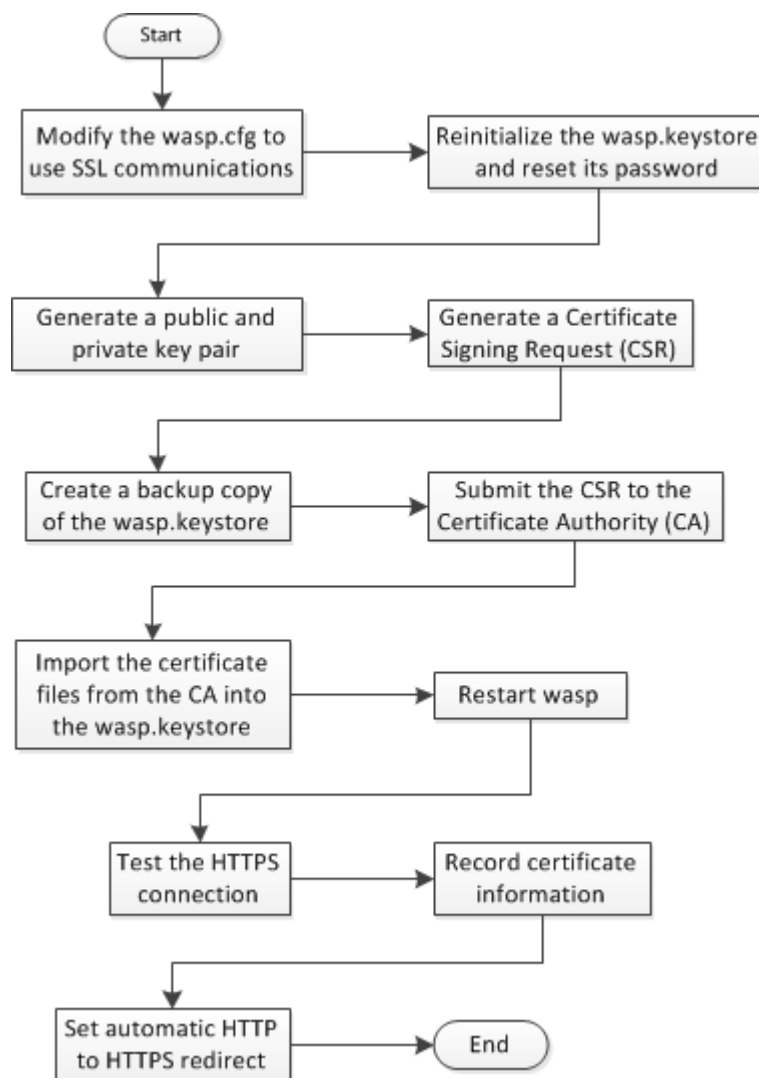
Start

Modify the wasp.cfg to use SSL communications

Reinitialize the wasp.keystore and reset its password

Generate a public and private key pair

Generate a Certificate Signing Request (CSR)

Create a backup copy of the wasp.keystore

Submit the CSR to the Certificate Authority (CA)

Import the certificate files from the CA into the wasp.keystore

Restart wasp

Test the HTTPS connection

Record certificate information

Set automatic HTTP to HTTPS redirect

End